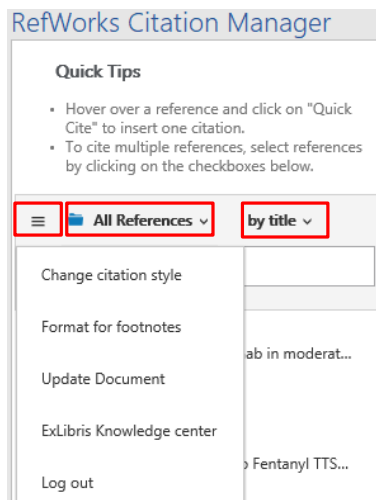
RefWorks Citation Manager

Quick Tips

• Hover over a reference and click on "Quick Cite" to insert one citation.
• To cite multiple references, select references by clicking on the checkboxes below.

≡ All References ⌄ by title ⌄

Change citation style

Format for footnotes

Update Document

ExLibris Knowledge center

Log out

ab in moderat...

o Fentanyl TTS...